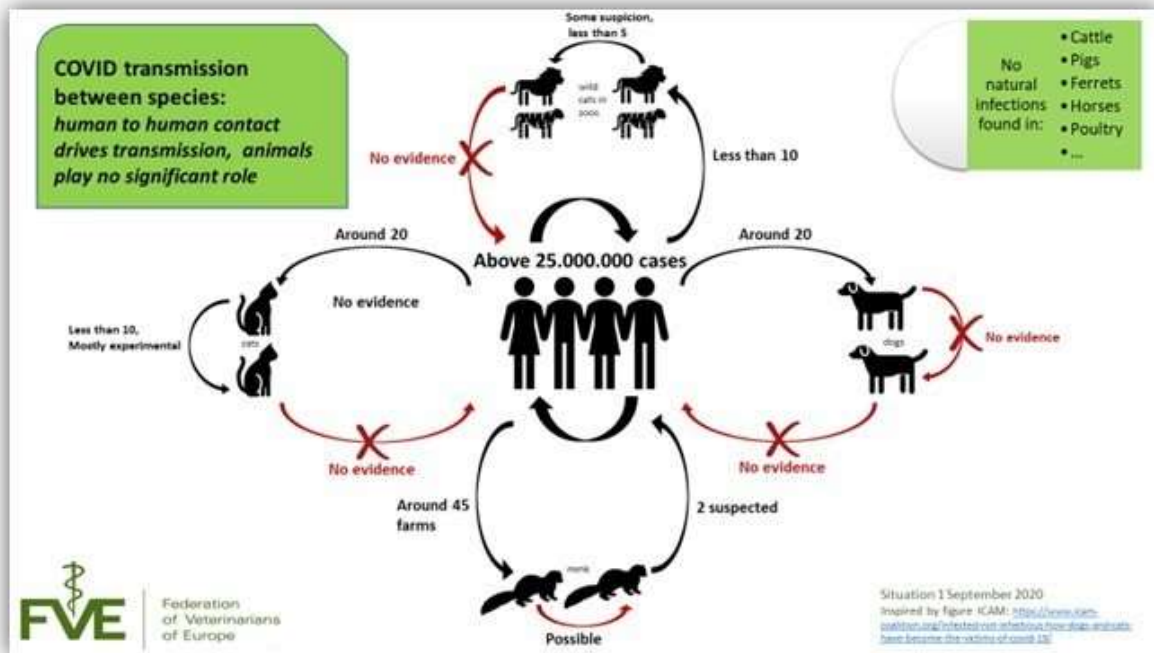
COVID transmission between species: *human to human contact drives transmission, animals play no significant role*

Some suspicion, less than 5

wild cats in zoos

No evidence

Less than 10

No natural infections found in:
• Cattle
• Pigs
• Ferrets
• Horses
• Poultry
• ...

Around 20

Above 25.000.000 cases

Around 20

No evidence

Less than 10, Mostly experimental

cats

dogs

No evidence

No evidence

No evidence

Around 45 farms

2 suspected

mink

Possible

FVE Federation of Veterinarians of Europe

Situation 1 September 2020
Inspired by figure ICAM: https://www.icam-coalition.org/infected-not-infectious-how-dogs-animals-have-become-the-victims-of-covid-19/